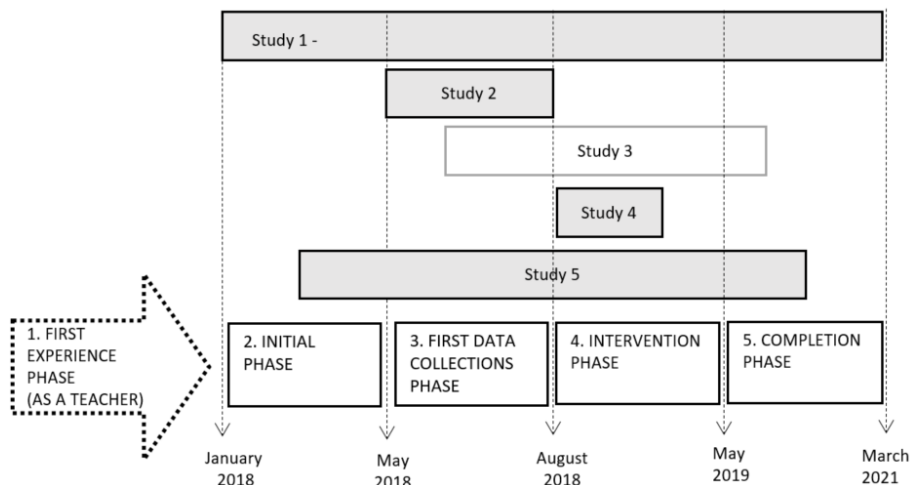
Study 1 -

Study 2

Study 3

Study 4

Study 5

1. FIRST EXPERIENCE PHASE (AS A TEACHER)

2. INITIAL PHASE

3. FIRST DATA COLLECTIONS PHASE

4. INTERVENTION PHASE

5. COMPLETION PHASE

January 2018

May 2018

August 2018

May 2019

March 2021